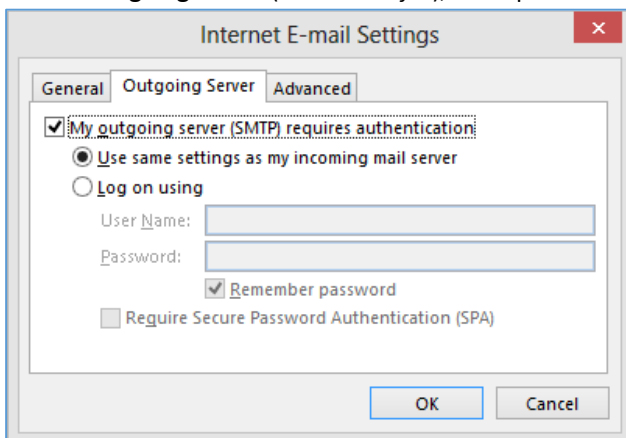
Internet E-mail Settings

General | Outgoing Server | Advanced

My outgoing server (SMTP) requires authentication

Use same settings as my incoming mail server

Log on using

User Name:

Password:

Remember password

Require Secure Password Authentication (SPA)

OK

Cancel